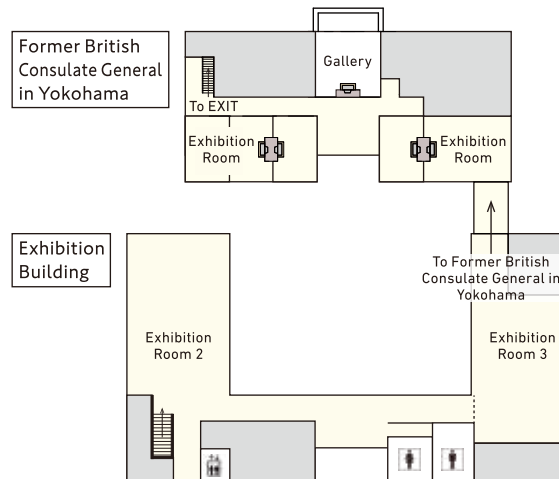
Former British Consulate General in Yokohama

Gallery

To EXIT

Exhibition Room

Exhibition Room

Exhibition Building

To Former British Consulate General in Yokohama

Exhibition Room 2

Exhibition Room 3